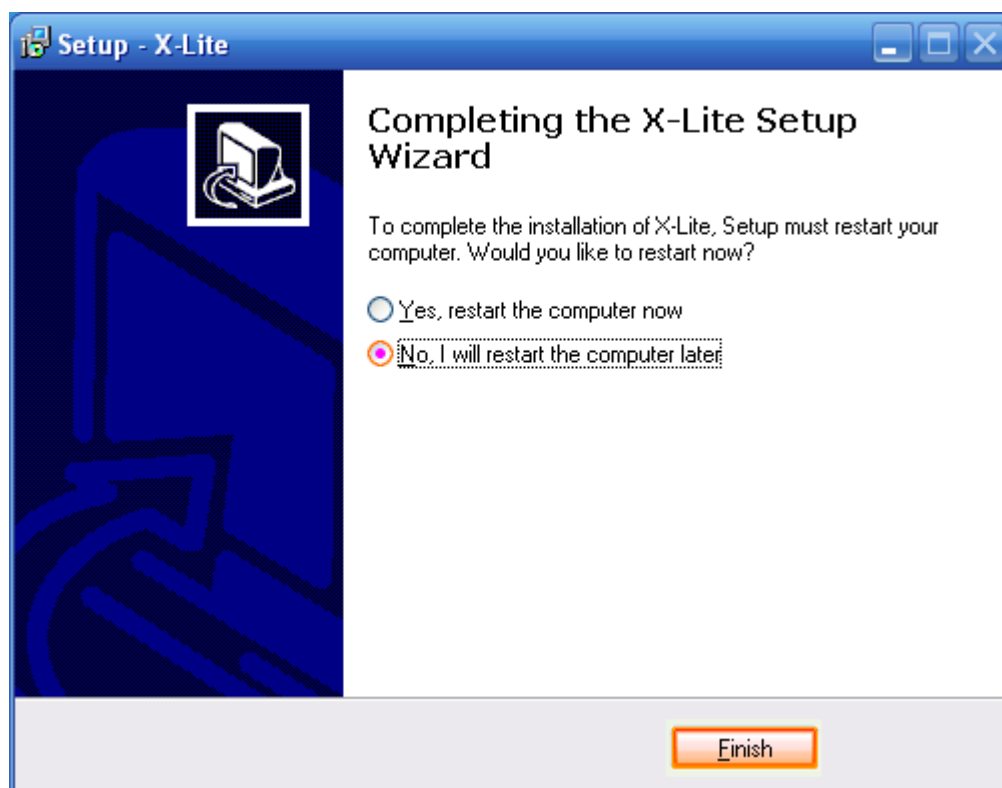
Setup - X-Lite

Completing the X-Lite Setup Wizard

To complete the installation of X-Lite, Setup must restart your computer. Would you like to restart now?

Yes, restart the computer now

No, I will restart the computer later

Finish